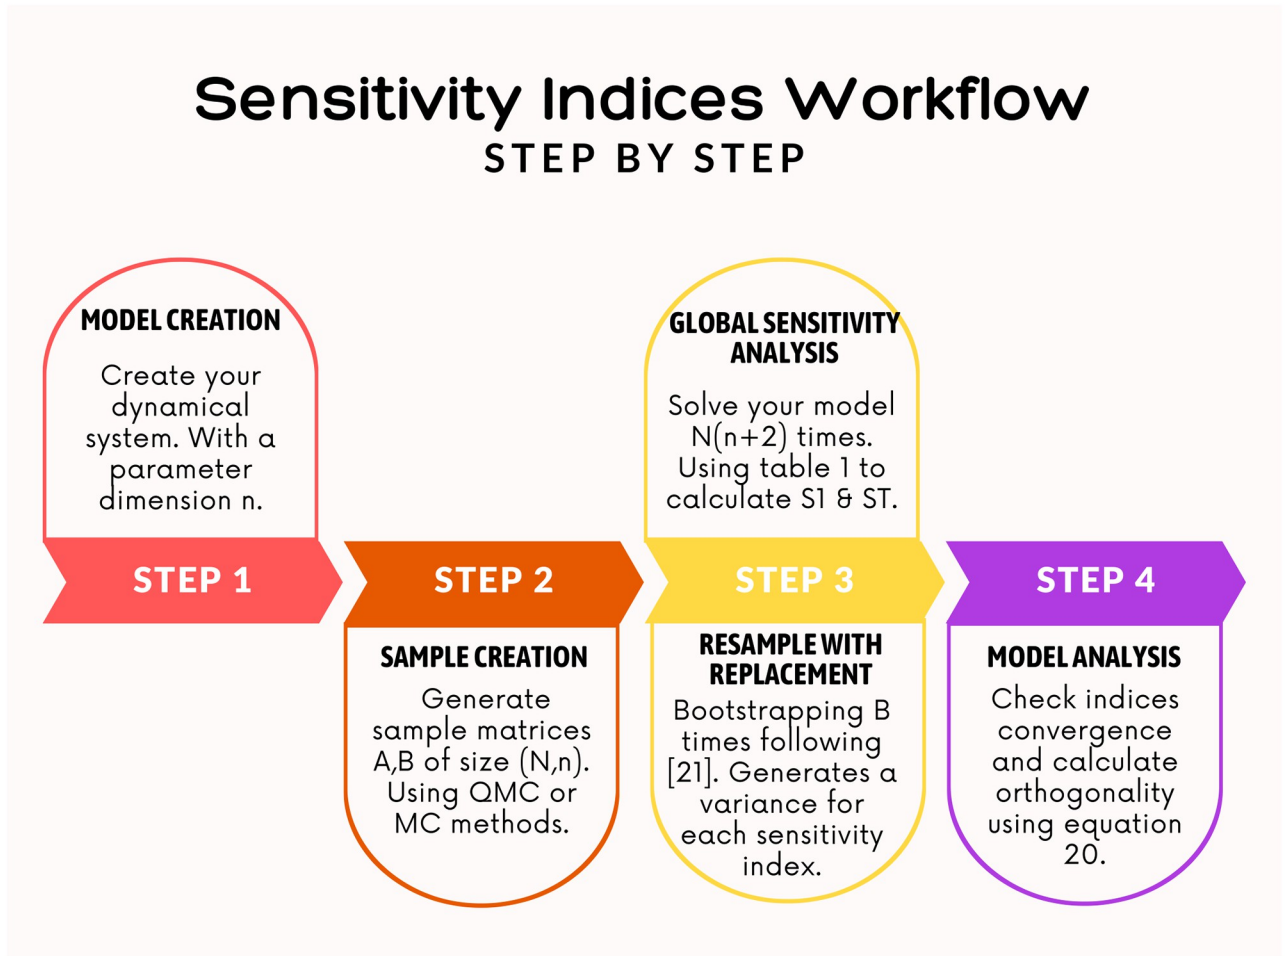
Sensitivity Indices Workflow
STEP BY STEP

MODEL CREATION

Create your dynamical system. With a parameter dimension n.

STEP 1

STEP 2

SAMPLE CREATION

Generate sample matrices A,B of size (N,n). Using QMC or MC methods.

GLOBAL SENSITIVITY ANALYSIS

Solve your model N(n+2) times. Using table 1 to calculate S1 & ST.

STEP 3

RESAMPLE WITH REPLACEMENT

Bootstrapping B times following [21]. Generates a variance for each sensitivity index.

STEP 4

MODEL ANALYSIS

Check indices convergence and calculate orthogonality using equation 20.